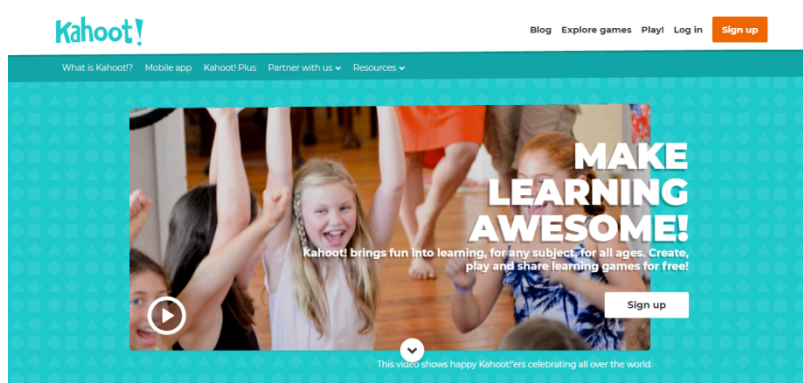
Kahoot!

Blog Explore games Play! Log in Sign up

What is Kahoot!? Mobile app Kahoot! Plus Partner with us Resources

MAKE LEARNING AWESOME!

Kahoot! brings fun into learning, for any subject, for all ages. Create, play and share learning games for free!

Sign up

This video shows happy Kahoot!'ers celebrating all over the world.